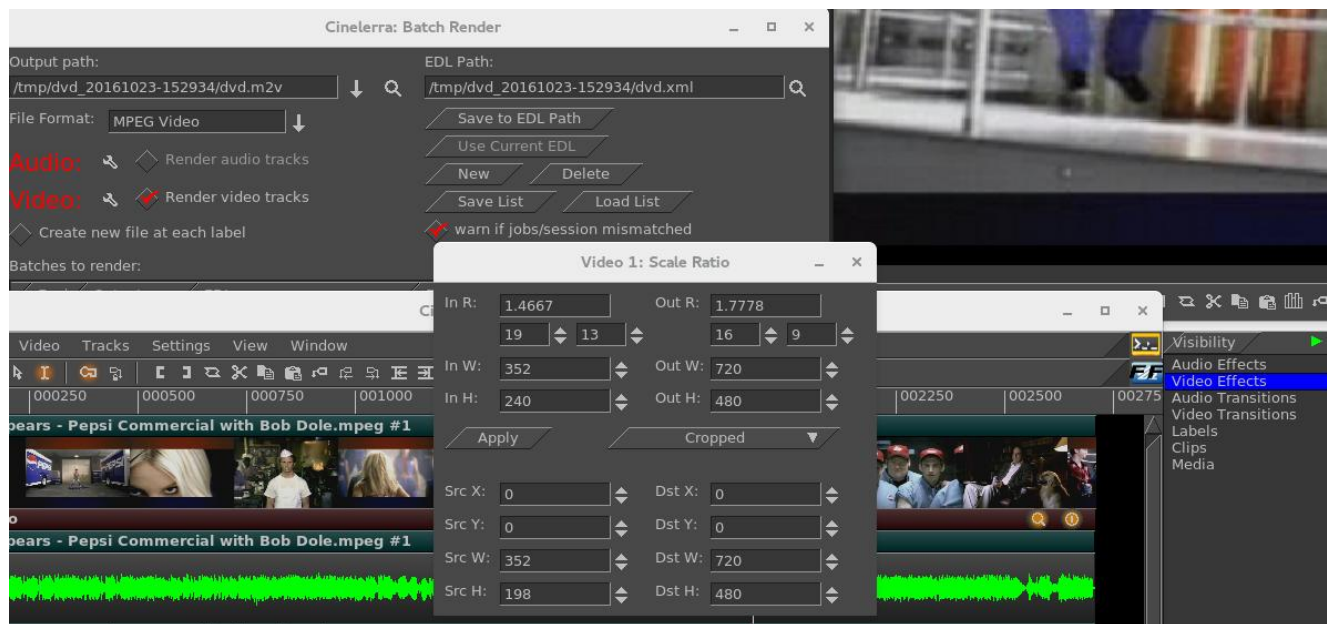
Cinelerra: Batch Render

Output path:
/tmp/dvd_20161023-152934/dvd.m2v
File Format: MPEG Video
Audio: Render audio tracks
Video: Render video tracks
Create new file at each label
Batches to render:

EDL Path:
/tmp/dvd_20161023-152934/dvd.xml
Save to EDL Path
Use Current EDL
New
Delete
Save List
Load List
warn if jobs/session mismatched

Video 1: Scale Ratio

In R: 1.4667
19 13
Out R: 1.7778
16 9
In W: 352
Out W: 720
In H: 240
Out H: 480
Apply
Cropped
Src X: 0
Dst X: 0
Src Y: 0
Dst Y: 0
Src W: 352
Dst W: 720
Src H: 198
Dst H: 480

Video Tracks Settings View Window
000250 000500 000750 001000
002250 002500 00275
pears - Pepsi Commercial with Bob Dole.mpeg #1
pears - Pepsi Commercial with Bob Dole.mpeg #1

Visibility
Audio Effects
Video Effects
Audio Transitions
Video Transitions
Labels
Clips
Media